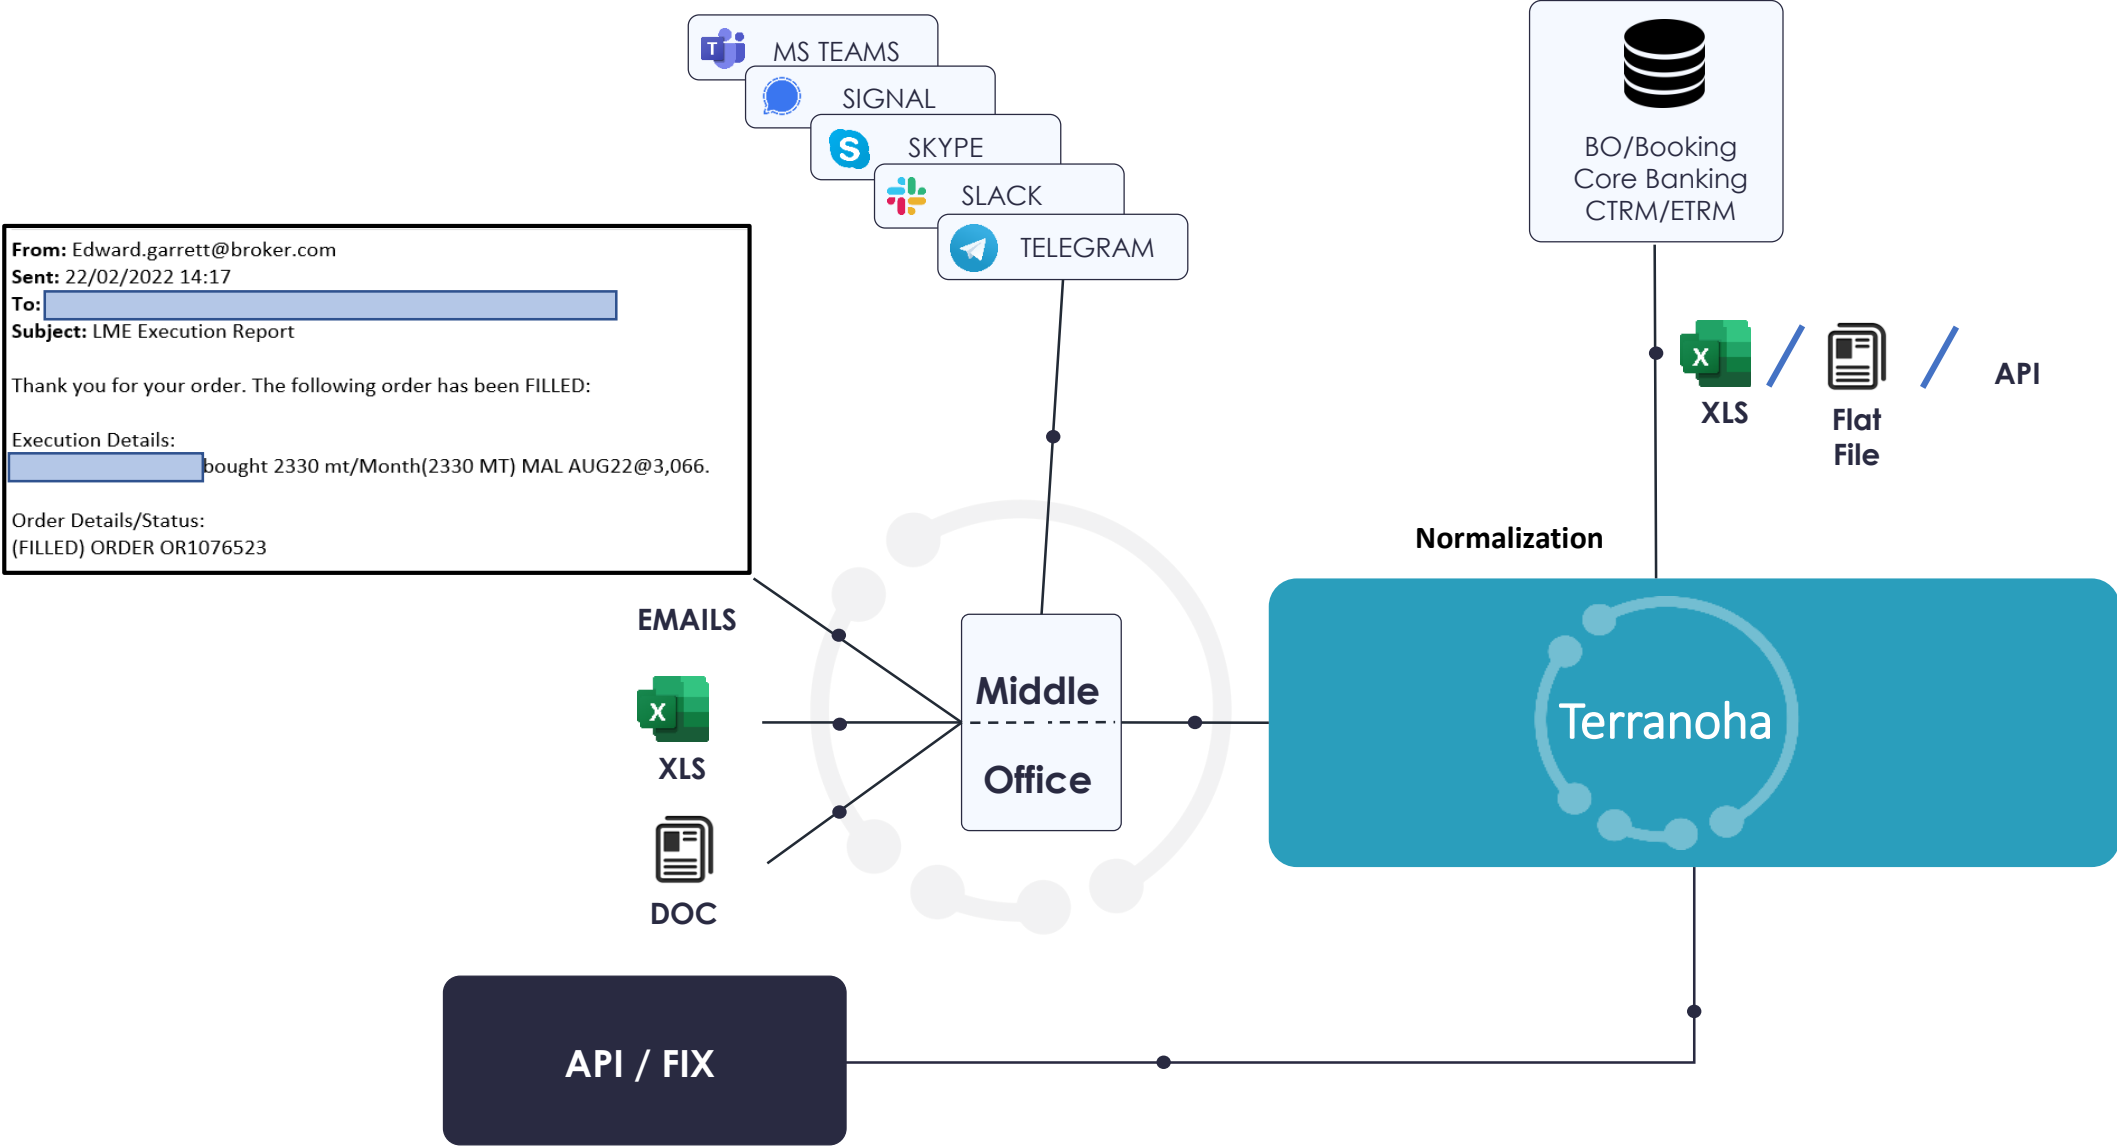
MS TEAMS
SIGNAL
SKYPE
SLACK
TELEGRAM

BO/Booking
Core Banking
CTRM/ETRM

From: Edward.garrett@broker.com
Sent: 22/02/2022 14:17
To:
Subject: LME Execution Report

Thank you for your order. The following order has been FILLED:

Execution Details:
bought 2330 mt/Month(2330 MT) MAL AUG22@3,066.

Order Details/Status:
(FILLED) ORDER OR1076523

XLS
Flat File
API

Normalization

EMAILS

XLS

DOC

Middle
Office

Terranoha

API / FIX